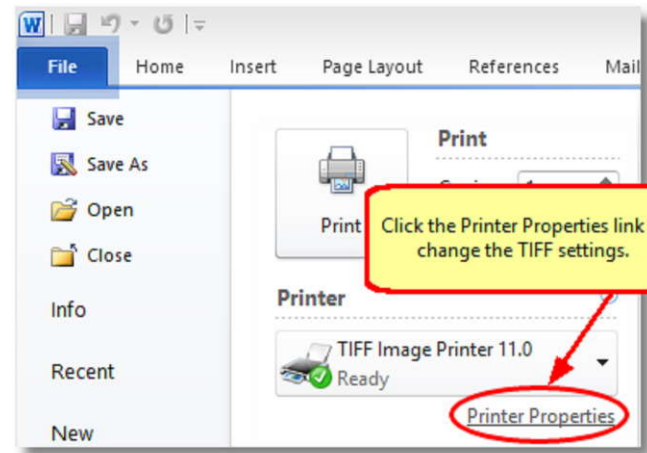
File Home Insert Page Layout References Mail

Save

Save As

Open

Close

Info

Recent

New

Print

Print

Copies: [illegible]

Click the Printer Properties link change the TIFF settings.

Printer

TIFF Image Printer 11.0
Ready

Printer Properties